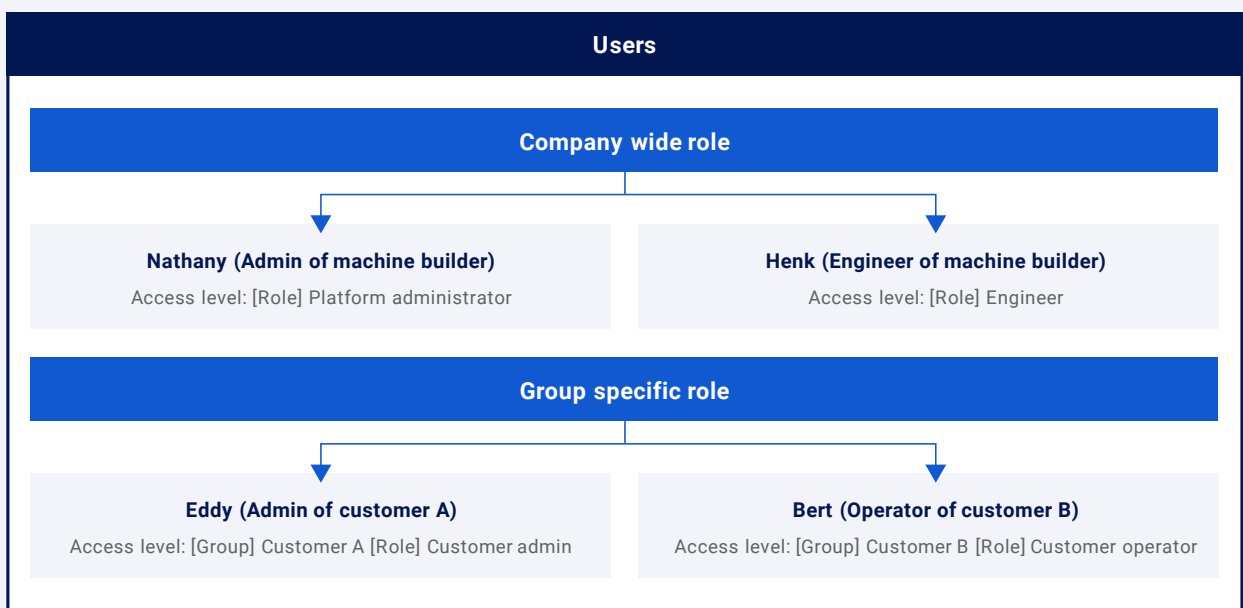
Users

Company wide role

Nathany (Admin of machine builder)
Access level: [Role] Platform administrator

Henk (Engineer of machine builder)
Access level: [Role] Engineer

Group specific role

Eddy (Admin of customer A)
Access level: [Group] Customer A [Role] Customer admin

Bert (Operator of customer B)
Access level: [Group] Customer B [Role] Customer operator